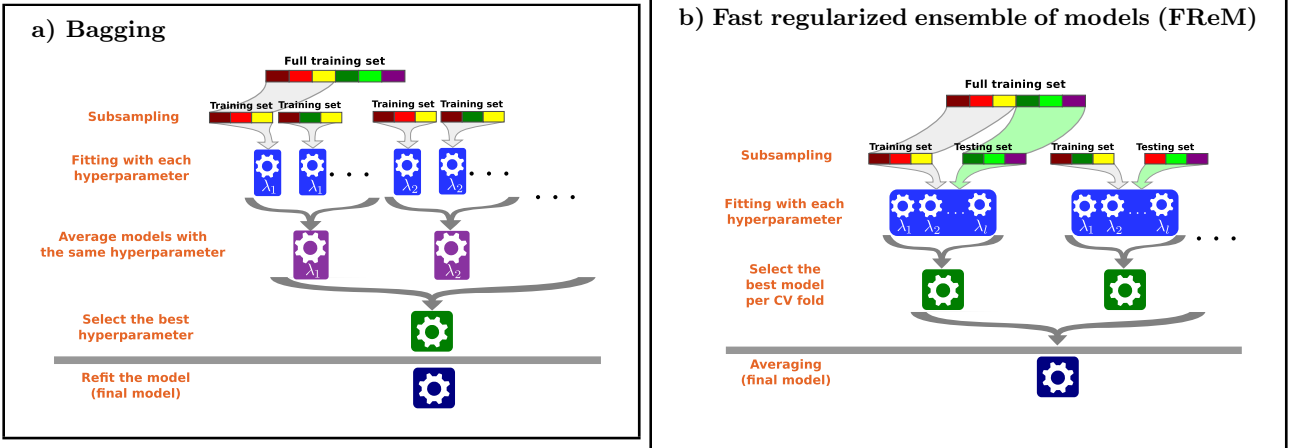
a) Bagging

Full training set

Subsampling

Training set Training set Training set Training set

Fitting with each hyperparameter

$\lambda_1$ $\lambda_1$ . . . $\lambda_2$ $\lambda_2$ . . . . . .

Average models with the same hyperparameter

$\lambda_1$ $\lambda_2$

Select the best hyperparameter

Refit the model (final model)

b) Fast regularized ensemble of models (FReM)

Full training set

Subsampling

Training set Testing set Training set Testing set

Fitting with each hyperparameter

$\lambda_1$ $\lambda_2$ . . . $\lambda_l$ $\lambda_1$ $\lambda_2$ . . . $\lambda_l$ . . .

Select the best model per CV fold

Averaging (final model)